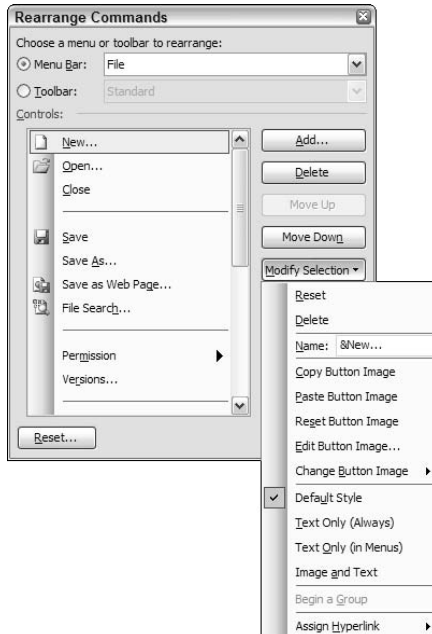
Rearrange Commands

Choose a menu or toolbar to rearrange:

Menu Bar: File

Toolbar: Standard

Controls:

New...
Open...
Close
Save
Save As...
Save as Web Page...
File Search...
Permission
Versions...

Add...
Delete
Move Up
Move Down
Modify Selection ▾

Reset...

Reset
Delete
Name: &New...
Copy Button Image
Paste Button Image
Reset Button Image
Edit Button Image...
Change Button Image
Default Style
Text Only (Always)
Text Only (in Menus)
Image and Text
Begin a Group
Assign Hyperlink